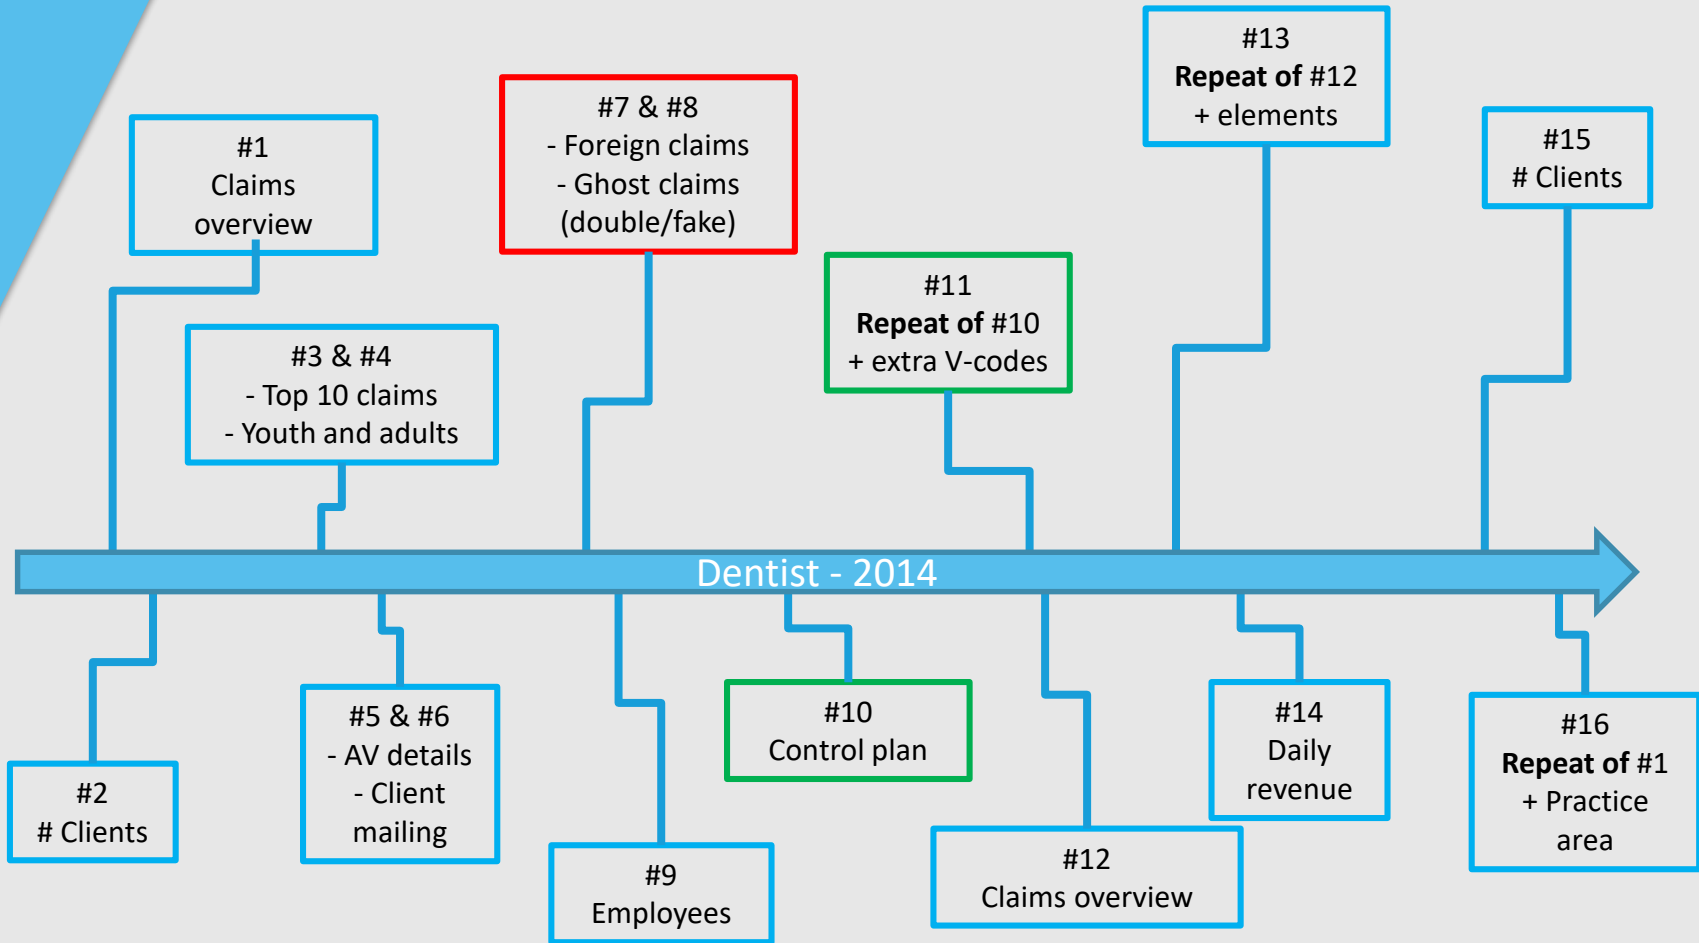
#1
Claims overview

#3 & #4
- Top 10 claims
- Youth and adults

#7 & #8
- Foreign claims
- Ghost claims (double/fake)

#11
**Repeat of** #10
+ extra V-codes

#13
**Repeat of** #12
+ elements

#15
# Clients

Dentist - 2014

#2
# Clients

#5 & #6
- AV details
- Client mailing

#9
Employees

#10
Control plan

#12
Claims overview

#14
Daily revenue

#16
**Repeat of** #1
+ Practice area